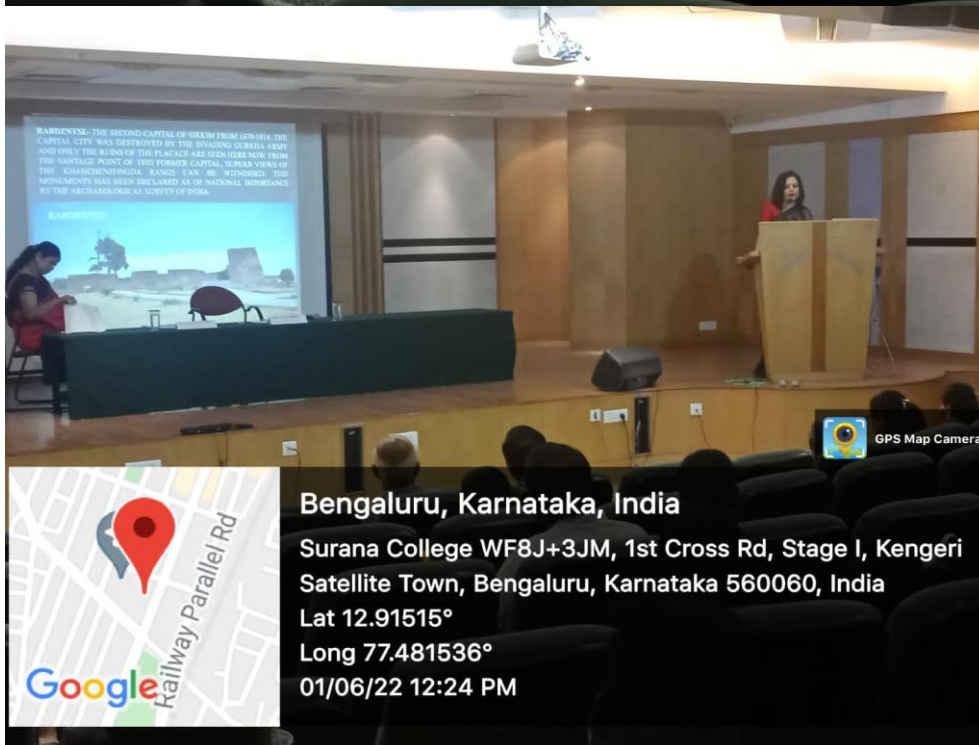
RABDENTSE: THE SECOND CAPITAL OF SIKKIM FROM 1670-1814. THE CAPITAL CITY WAS DESTROYED BY THE INVADING GURKHA ARMY AND ONLY THE RUINS OF THE PLACACE ARE SEEN HERE NOW. FROM THE VANTAGE POINT OF THIS FORMER CAPITAL, SUPERB VIEWS OF THE KHANCHENDONGDA RANGS CAN BE WITNESSED. THIS MONUMENTS HAS BEEN DECLARED AS OF NATIONAL IMPORTANCE BY THE ARCHAEOLOGICAL SURVEY OF INDIA.

RABDENTSE

GPS Map Camera

Railway Parallel Rd

Google

Bengaluru, Karnataka, India
Surana College WF8J+3JM, 1st Cross Rd, Stage I, Kengeri Satellite Town, Bengaluru, Karnataka 560060, India
Lat 12.91515°
Long 77.481536°
01/06/22 12:24 PM